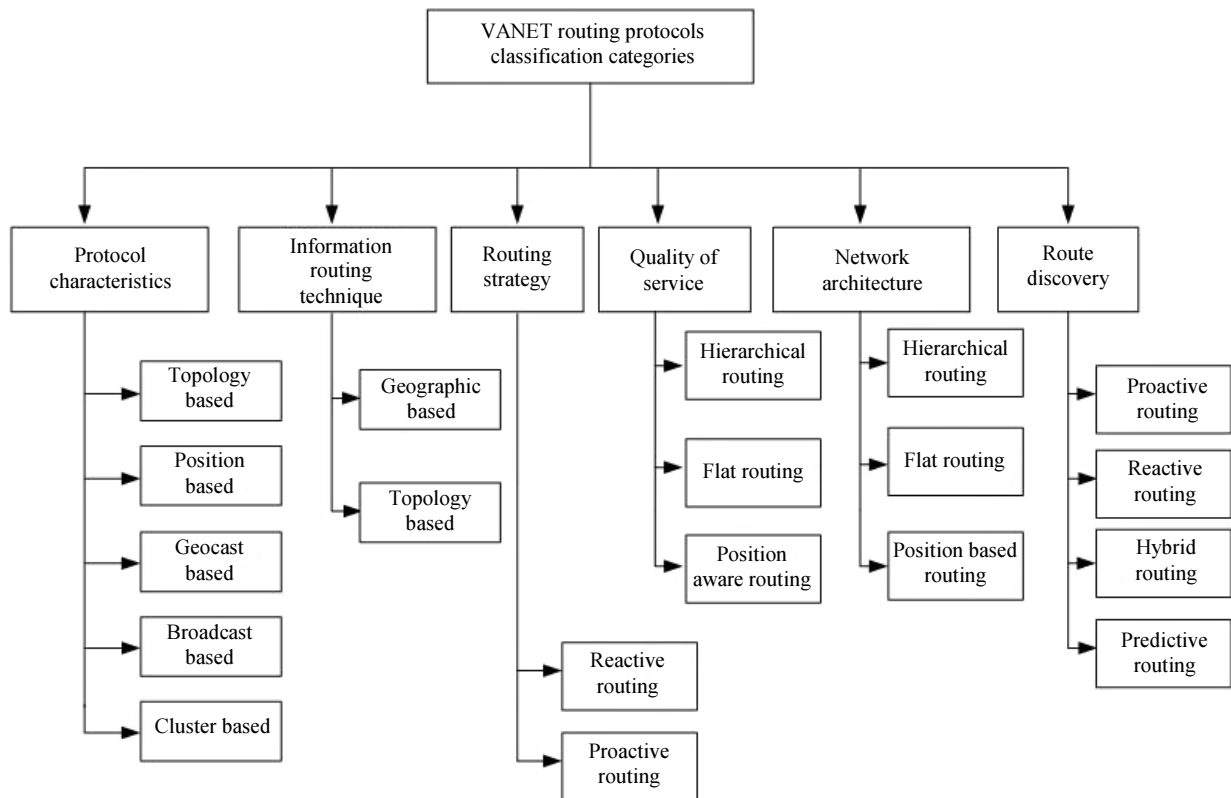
VANET routing protocols classification categories

Protocol characteristics

Topology based

Position based

Geocast based

Broadcast based

Cluster based

Information routing technique

Geographic based

Topology based

Routing strategy

Reactive routing

Proactive routing

Quality of service

Hierarchical routing

Flat routing

Position aware routing

Network architecture

Hierarchical routing

Flat routing

Position based routing

Route discovery

Proactive routing

Reactive routing

Hybrid routing

Predictive routing